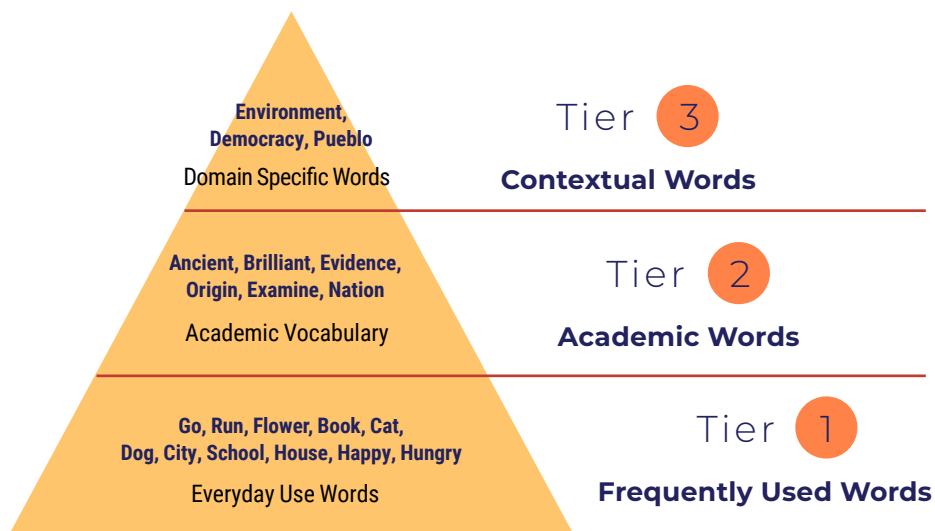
Environment, Democracy, Pueblo

Domain Specific Words

Tier 3

Contextual Words

Ancient, Brilliant, Evidence, Origin, Examine, Nation

Academic Vocabulary

Tier 2

Academic Words

Go, Run, Flower, Book, Cat, Dog, City, School, House, Happy, Hungry

Everyday Use Words

Tier 1

Frequently Used Words